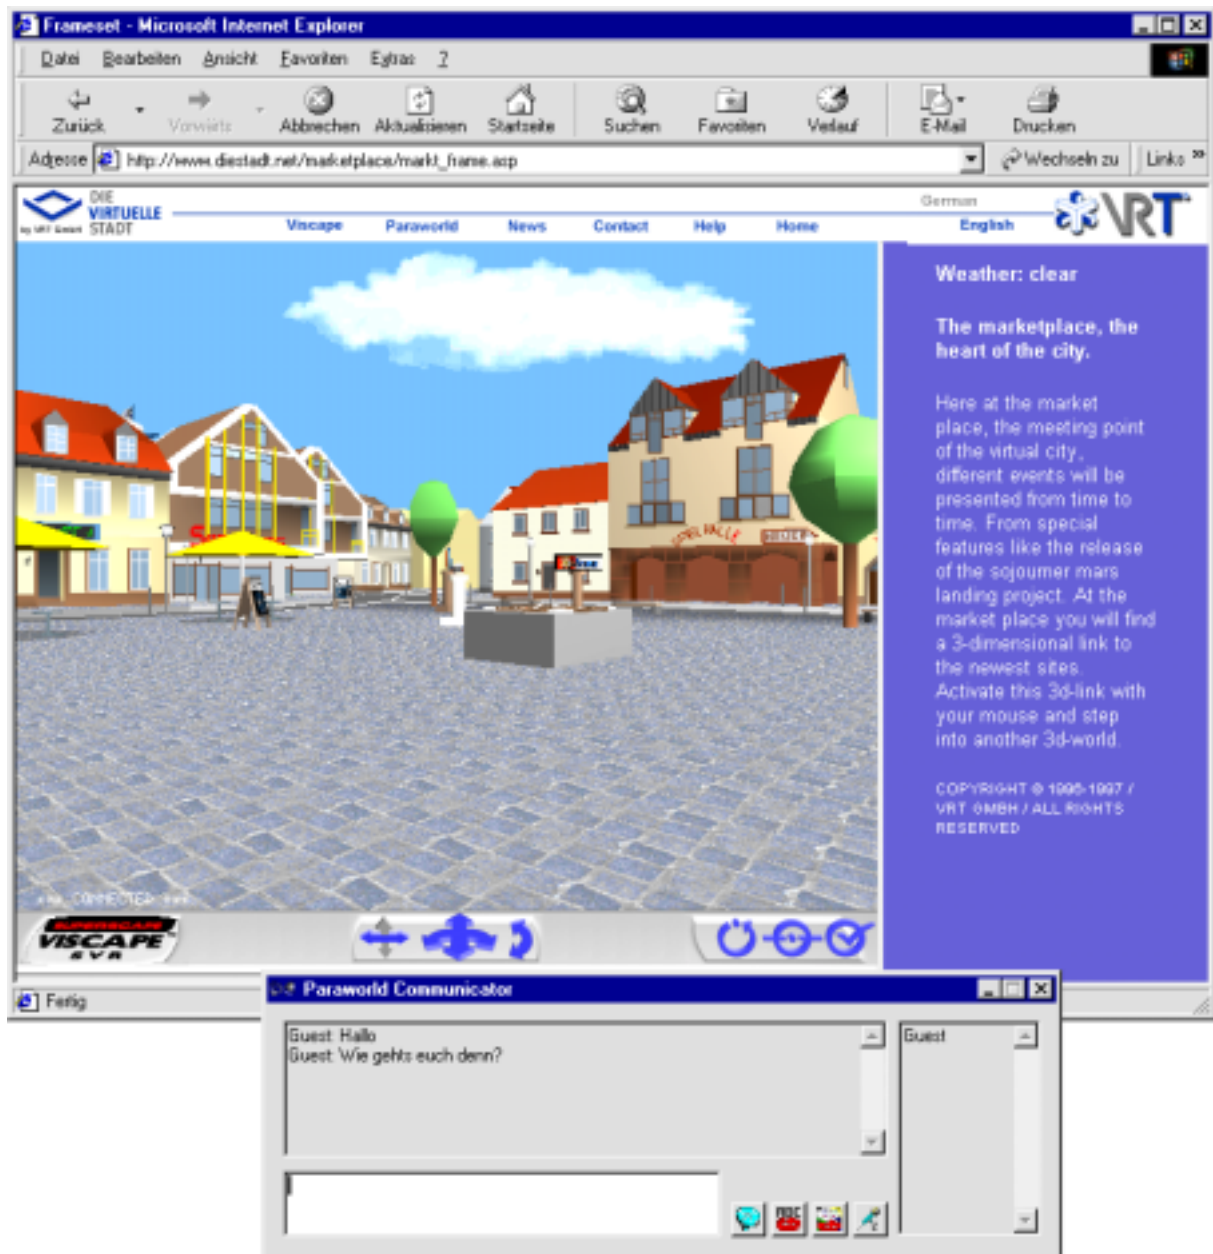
Frameset - Microsoft Internet Explorer

Datei Bearbeiten Ansicht Favoriten Extras ?

Zurück Vorwärts Abbrechen Aktualisieren Startseite Suchen Favoriten Verlauf E-Mail Drucken

Adresse http://www.diestadt.net/marketplace/markt_frame.asp Wechseln zu Links

DIE VIRTUELLE STADT

Viscape Paraworld News Contact Help Home

German
English

VRT

Weather: clear

The marketplace, the heart of the city.

Here at the market place, the meeting point of the virtual city, different events will be presented from time to time. From special features like the release of the sojourner mars landing project. At the market place you will find a 3-dimensional link to the newest sites. Activate this 3d-link with your mouse and step into another 3d-world.

COPYRIGHT © 1996-1997 / VRT GMBH / ALL RIGHTS RESERVED

CONNECTED

VISCAPE

Fertig

Paraworld Communicator

Guest: Hallo
Guest: Wie gehts euch denn?

Guest